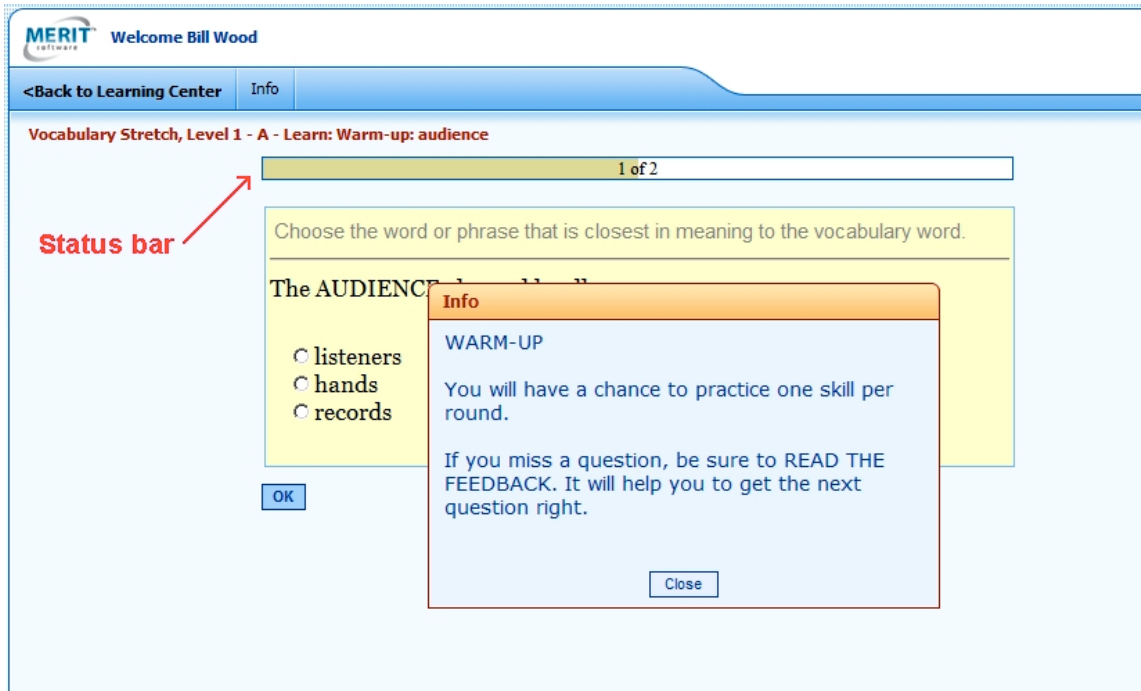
MERIT software Welcome Bill Wood

<Back to Learning Center Info

Vocabulary Stretch, Level 1 - A - Learn: Warm-up: audience

1 of 2

Status bar

Choose the word or phrase that is closest in meaning to the vocabulary word.

The AUDIENC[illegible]

listeners
hands
records

OK

Info

WARM-UP

You will have a chance to practice one skill per round.

If you miss a question, be sure to READ THE FEEDBACK. It will help you to get the next question right.

Close